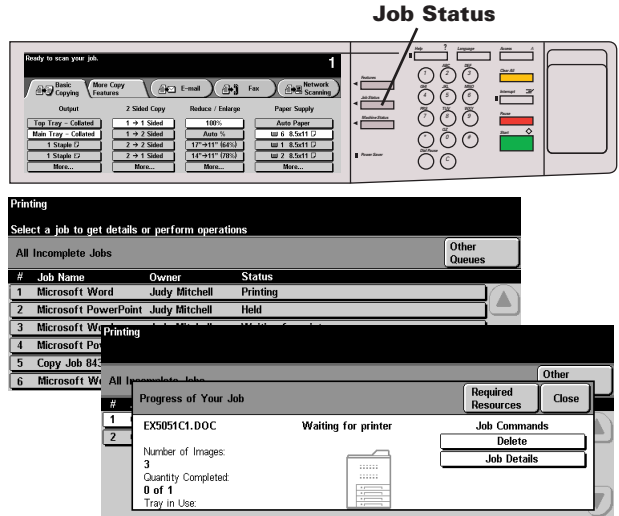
Job Status

Ready to scan your job.

1

Basic Copying

More Copy Features

E-mail

Fax

Network Scanning

Output

Top Tray - Collated

Main Tray - Collated

1 Staple

1 Staple

More...

2 Sided Copy

1 → 1 Sided

1 → 2 Sided

2 → 2 Sided

2 → 1 Sided

More...

Reduce / Enlarge

100%

Auto %

17"→11" (64%)

14"→11" (78%)

More...

Paper Supply

Auto Paper

6 8.5x11

1 8.5x11

2 8.5x11

More...

Features

Job Status

Machine Status

Power Saver

Help

Language

Access

Clear All

Interrupt

Pause

Start

1 2 3 4 5 6 7 8 9 * 0 # C

Dial Pause

Printing

Select a job to get details or perform operations

All Incomplete Jobs

Other Queues

| # | Job Name | Owner | Status |
|---|---|---|---|
| 1 | Microsoft Word | Judy Mitchell | Printing |
| 2 | Microsoft PowerPoint | Judy Mitchell | Held |
| 3 | Microsoft W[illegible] | | |
| 4 | Microsoft Pow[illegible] | | |
| 5 | Copy Job 843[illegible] | | |
| 6 | Microsoft W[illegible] | | |

Printing

All Incomplete Jobs

Other

#

1

2

Progress of Your Job

Required Resources

Close

EX5051C1.DOC

Waiting for printer

Job Commands

Delete

Job Details

Number of Images:
3

Quantity Completed:
0 of 1

Tray in Use: